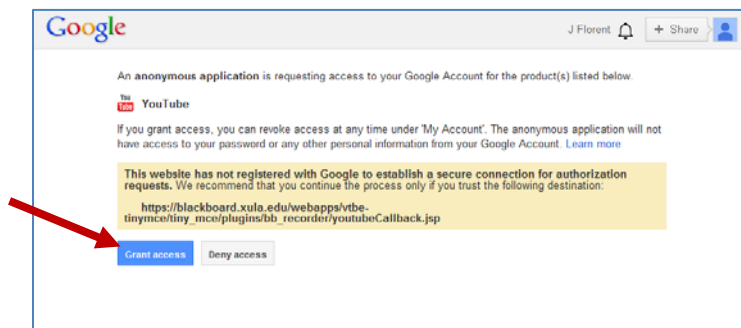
Google

J Florent

+ Share

An anonymous application is requesting access to your Google Account for the product(s) listed below.

You Tube YouTube

If you grant access, you can revoke access at any time under 'My Account'. The anonymous application will not have access to your password or any other personal information from your Google Account. Learn more

This website has not registered with Google to establish a secure connection for authorization requests. We recommend that you continue the process only if you trust the following destination:

https://blackboard.xula.edu/webapps/vtbe-tinymce/tiny_mce/plugins/bb_recorder/youtubeCallback.jsp

Grant access

Deny access